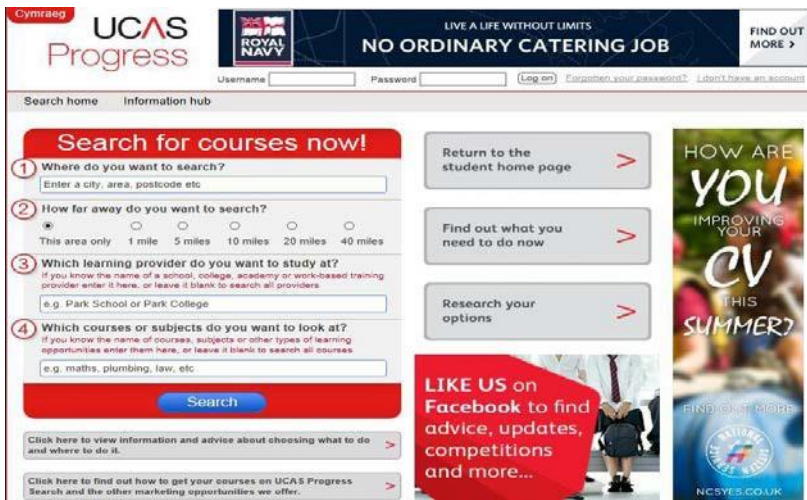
Cymraeg

UCAS Progress

ROYAL NAVY

LIVE A LIFE WITHOUT LIMITS

NO ORDINARY CATERING JOB

FIND OUT MORE >

Username [ ] Password [ ] Log on Forgotten your password? I don't have an account

Search home Information hub

Search for courses now!

1 Where do you want to search?

Enter a city, area, postcode etc

2 How far away do you want to search?

This area only 1 mile 5 miles 10 miles 20 miles 40 miles

3 Which learning provider do you want to study at?

If you know the name of a school, college, academy or work-based training provider enter it here, or leave it blank to search all providers

e.g. Park School or Park College

4 Which courses or subjects do you want to look at?

If you know the name of courses, subjects or other types of learning opportunities enter them here, or leave it blank to search all courses

e.g. maths, plumbing, law, etc

Search

Click here to view information and advice about choosing what to do and where to do it. >

Click here to find out how to get your courses on UCAS Progress Search and the other marketing opportunities we offer. >

Return to the student home page >

Find out what you need to do now >

Research your options >

LIKE US on Facebook to find advice, updates, competitions and more...

HOW ARE YOU IMPROVING YOUR CV THIS SUMMER?

FIND OUT MORE

NATIONAL CITIZEN SERVICE

NCSYES.CO.UK